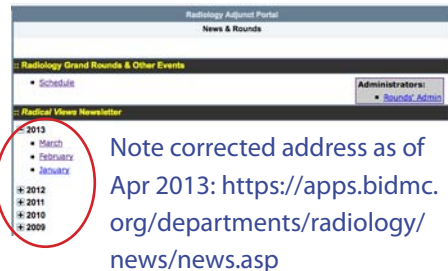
Radiology Adjunct Portal
News & Rounds

:: Radiology Grand Rounds & Other Events

• Schedule

Administrators:
• Rounds' Admin

:: Radical Views Newsletter

⊟ 2013
• March
• February
• January
⊞ 2012
⊞ 2011
⊞ 2010
⊞ 2009

Note corrected address as of Apr 2013: https://apps.bidmc.org/departments/radiology/news/news.asp